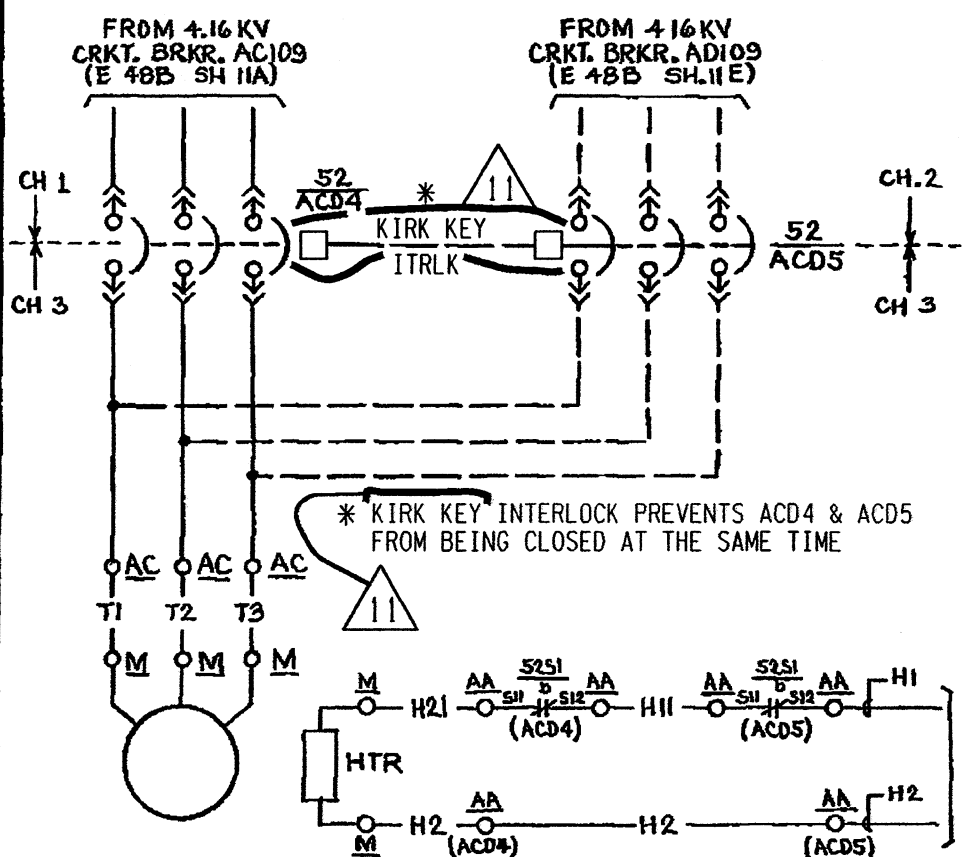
FROM 4.16 KV
CRKT. BRKR. AC109
(E 48B SH 11A)

FROM 416 KV
CRKT. BRKR. AD109
(E 48B SH.11E)

CH 1

CH 3

$\frac{52}{ACD4}$

*

11

KIRK KEY

ITRLK

$\frac{52}{ACD5}$

CH.2

CH 3

* KIRK KEY INTERLOCK PREVENTS ACD4 & ACD5 FROM BEING CLOSED AT THE SAME TIME

11

AC AC AC

T1 T2 T3

M M M

M

H21

AA

S11

$\frac{52S1}{b}$

S12

AA

(ACD4)

H11

AA

S11

$\frac{52S1}{b}$

S12

AA

(ACD5)

H1

HTR

H2

AA

(ACD4)

H2

AA

(ACD5)

H2

M